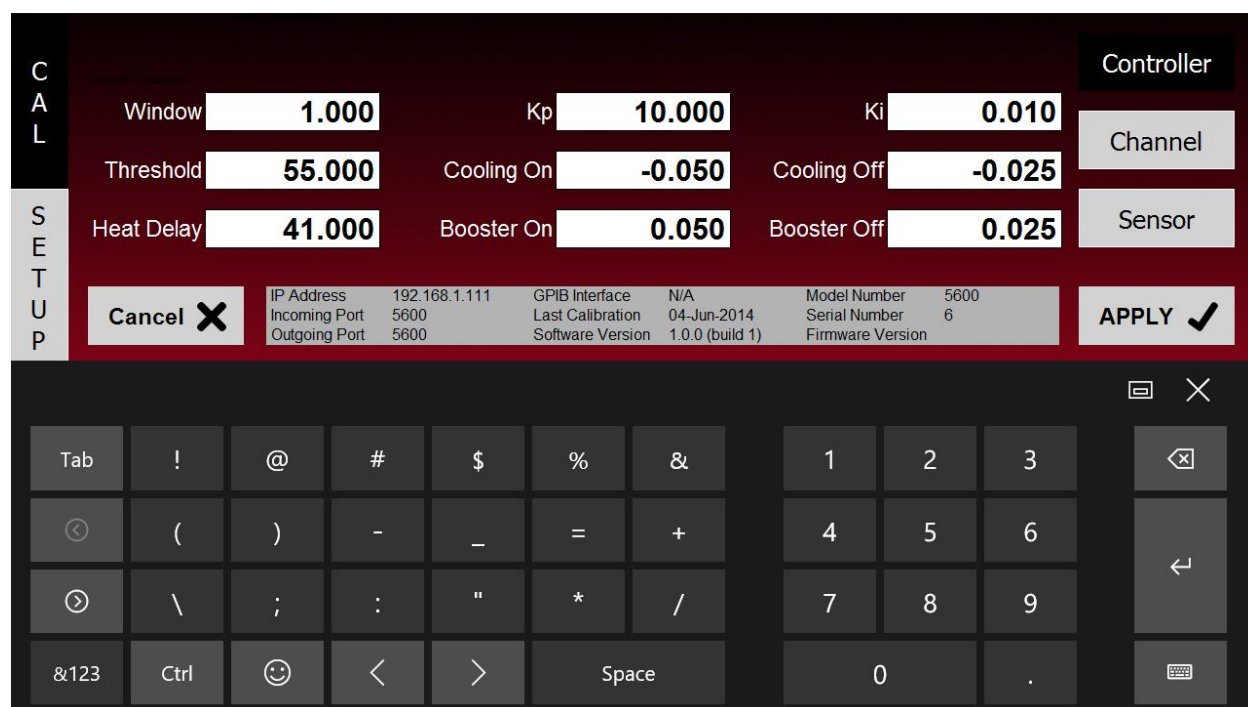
CAL

SETUP

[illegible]

Window 1.000

Kp 10.000

Ki 0.010

Threshold 55.000

Cooling On -0.050

Cooling Off -0.025

Heat Delay 41.000

Booster On 0.050

Booster Off 0.025

Controller

Channel

Sensor

Cancel ✕

IP Address 192.168.1.111
Incoming Port 5600
Outgoing Port 5600

GPIB Interface N/A
Last Calibration 04-Jun-2014
Software Version 1.0.0 (build 1)

Model Number 5600
Serial Number 6
Firmware Version

APPLY ✓

Tab ! @ # $ % & 1 2 3

( ) - _ = + 4 5 6

\ ; : " * / 7 8 9

&123 Ctrl < > Space 0 .